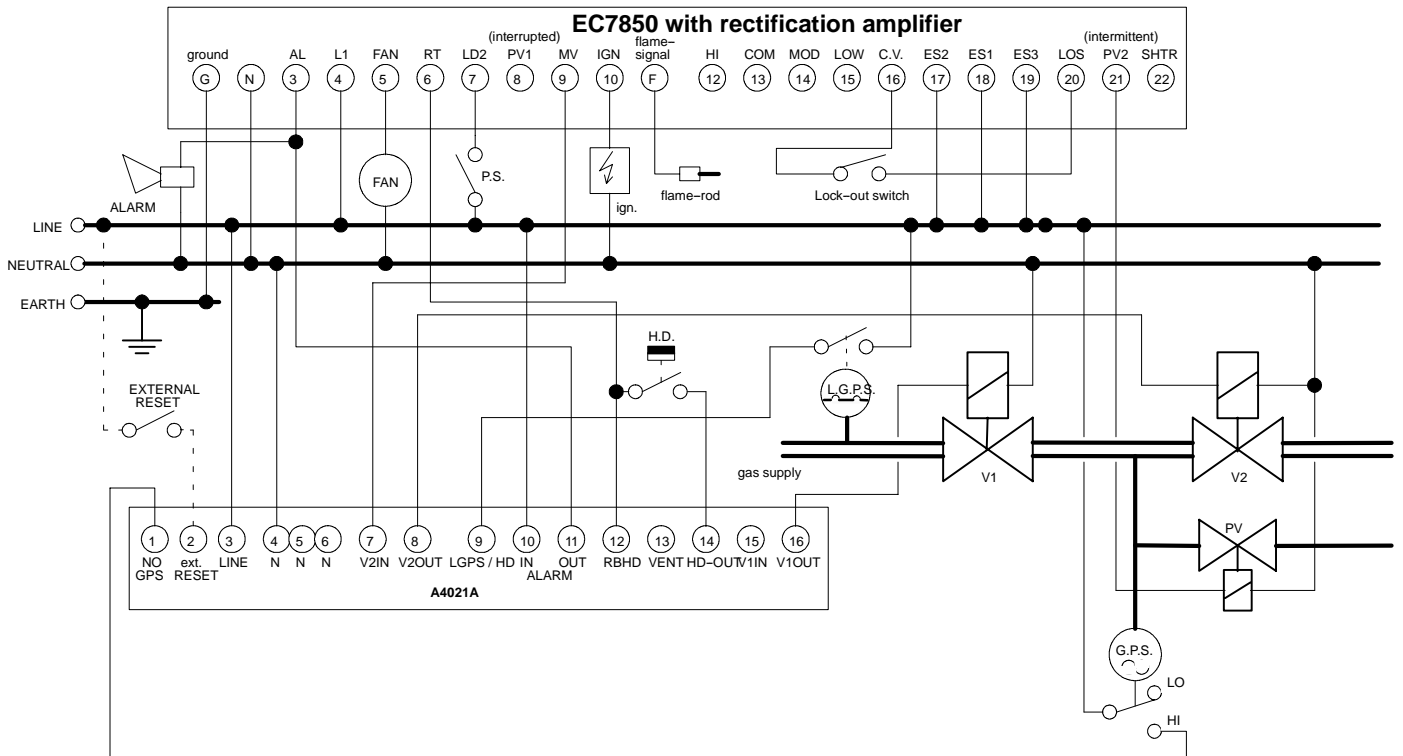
EC7850 with rectification amplifier

(interrupted) (intermittent)

ground G, N N, AL 3, L1 4, FAN 5, RT 6, LD2 7, PV1 8, MV 9, IGN 10, flame-signal F, HI 12, COM 13, MOD 14, LOW 15, C.V. 16, ES2 17, ES1 18, ES3 19, LOS 20, PV2 21, SHTR 22

ALARM

FAN

P.S.

ign.

flame-rod

Lock-out switch

LINE

NEUTRAL

EARTH

H.D.

L.G.P.S.

EXTERNAL RESET

gas supply

V1

V2

PV

1 NO GPS, 2 ext. RESET, 3 LINE, 4 N, 5 N, 6 N, 7 V2IN, 8 V2OUT, 9 LGPS / HD IN, 10 ALARM, 11 OUT, 12 RBHD, 13 VENT, 14 HD-OUT, 15 V1IN, 16 V1OUT

A4021A

G.P.S.

LO

HI